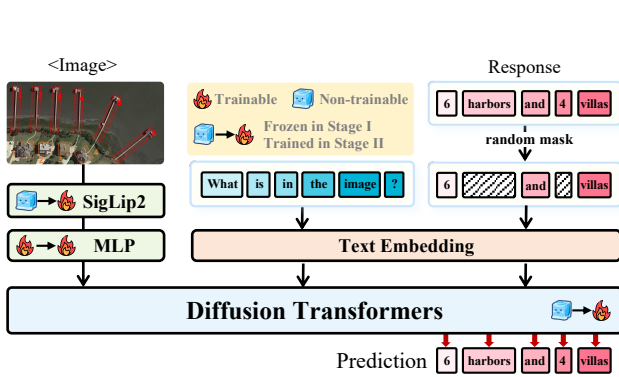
<Image>

Response

Trainable Non-trainable

Frozen in Stage I Trained in Stage II

6 harbors and 4 villas

random mask

6 and villas

What is in the image ?

SigLip2

MLP

Text Embedding

Diffusion Transformers

Prediction 6 harbors and 4 villas